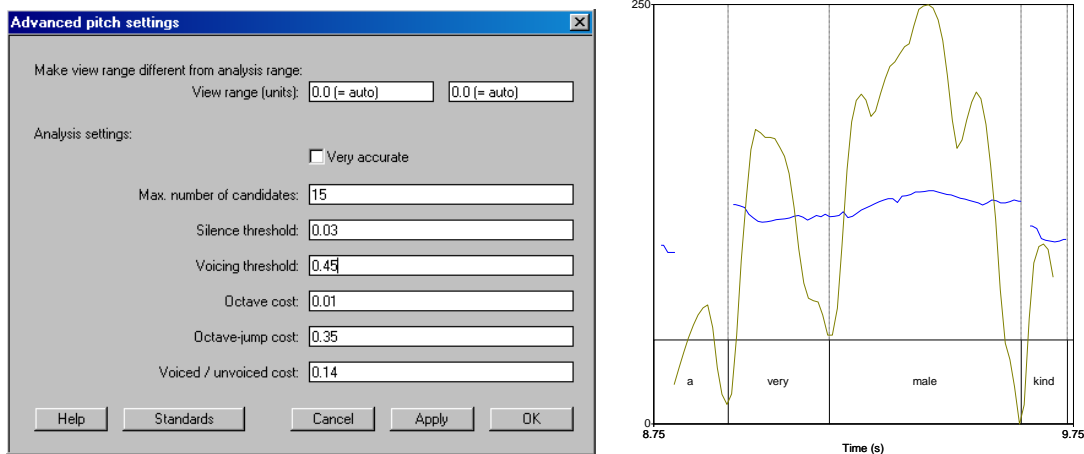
Advanced pitch settings

Make view range different from analysis range:

View range (units): 0.0 (= auto) 0.0 (= auto)

Analysis settings:

Very accurate

Max. number of candidates: 15

Silence threshold: 0.03

Voicing threshold: 0.45

Octave cost: 0.01

Octave-jump cost: 0.35

Voiced / unvoiced cost: 0.14

Help Standards Cancel Apply OK

250

0

a very male kind

8.75 9.75

Time (s)